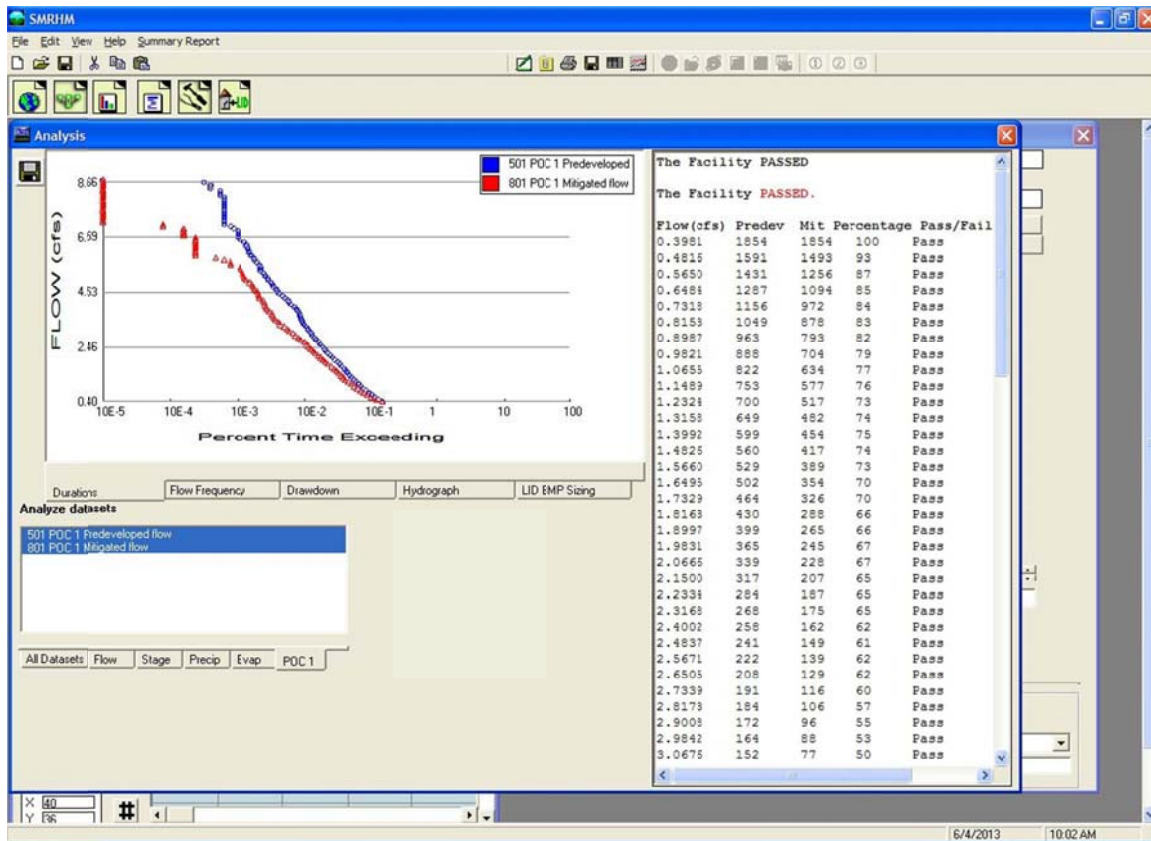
SMRHM

File Edit View Help Summary Report

Analysis

501 POC 1 Predeveloped
801 POC 1 Mitigated flow

FLOW (cfs)

8.66
6.59
4.53
2.46
0.40

10E-5 10E-4 10E-3 10E-2 10E-1 1 10 100

Percent Time Exceeding

Durations | Flow Frequency | Drawdown | Hydrograph | LID BMP Sizing

Analyze datasets

501 POC 1 Predeveloped flow
801 POC 1 Mitigated flow

All Datasets | Flow | Stage | Precip | Evap | POC 1

The Facility PASSED

The Facility PASSED.

| Flow(cfs) | Predev | Mit | Percentage | Pass/Fail |
|---|---|---|---|---|
| 0.3981 | 1854 | 1854 | 100 | Pass |
| 0.4815 | 1591 | 1493 | 93 | Pass |
| 0.5650 | 1431 | 1256 | 87 | Pass |
| 0.6484 | 1287 | 1094 | 85 | Pass |
| 0.7318 | 1156 | 972 | 84 | Pass |
| 0.8153 | 1049 | 878 | 83 | Pass |
| 0.8987 | 963 | 793 | 82 | Pass |
| 0.9821 | 888 | 704 | 79 | Pass |
| 1.0655 | 822 | 634 | 77 | Pass |
| 1.1489 | 753 | 577 | 76 | Pass |
| 1.2324 | 700 | 517 | 73 | Pass |
| 1.3158 | 649 | 482 | 74 | Pass |
| 1.3992 | 599 | 454 | 75 | Pass |
| 1.4825 | 560 | 417 | 74 | Pass |
| 1.5660 | 529 | 389 | 73 | Pass |
| 1.6495 | 502 | 354 | 70 | Pass |
| 1.7329 | 464 | 326 | 70 | Pass |
| 1.8163 | 430 | 288 | 66 | Pass |
| 1.8997 | 399 | 265 | 66 | Pass |
| 1.9831 | 365 | 245 | 67 | Pass |
| 2.0665 | 339 | 228 | 67 | Pass |
| 2.1500 | 317 | 207 | 65 | Pass |
| 2.2334 | 284 | 187 | 65 | Pass |
| 2.3168 | 268 | 175 | 65 | Pass |
| 2.4002 | 258 | 162 | 62 | Pass |
| 2.4837 | 241 | 149 | 61 | Pass |
| 2.5671 | 222 | 139 | 62 | Pass |
| 2.6505 | 208 | 129 | 62 | Pass |
| 2.7339 | 191 | 116 | 60 | Pass |
| 2.8173 | 184 | 106 | 57 | Pass |
| 2.9008 | 172 | 96 | 55 | Pass |
| 2.9842 | 164 | 88 | 53 | Pass |
| 3.0675 | 152 | 77 | 50 | Pass |

X 40
Y 36

6/4/2013 10:02 AM